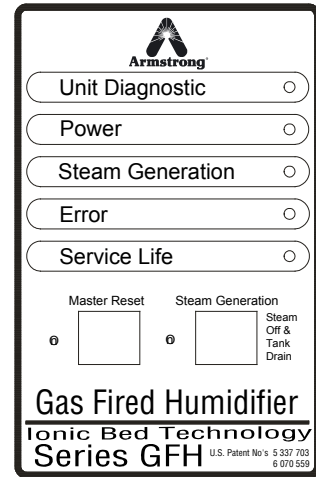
Armstrong

Unit Diagnostic

Power

Steam Generation

Error

Service Life

Master Reset

Steam Generation

Steam Off & Tank Drain

Gas Fired Humidifier

Ionic Bed Technology

Series GFH

U.S. Patent No's 5 337 703 6 070 559